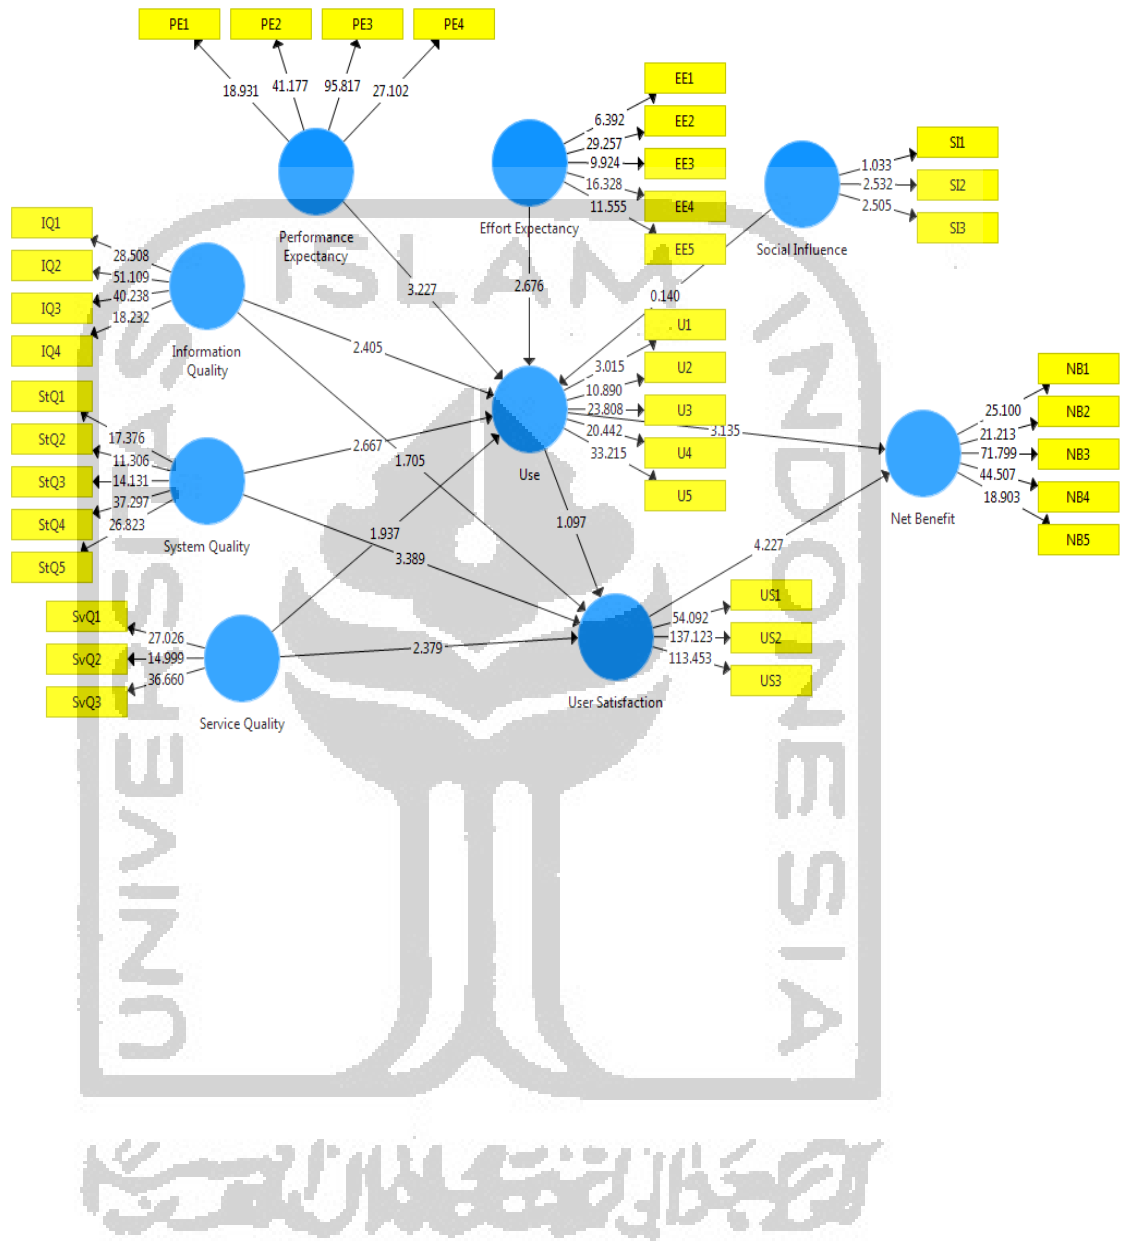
PE1
PE2
PE3
PE4
18.931
41.177
95.817
27.102
Performance Expectancy
EE1
EE2
EE3
EE4
EE5
6.392
29.257
9.924
16.328
11.555
Effort Expectancy
SI1
SI2
SI3
1.033
2.532
2.505
Social Influence
IQ1
IQ2
IQ3
IQ4
28.508
51.109
40.238
18.232
Information Quality
3.227
2.676
0.140
U1
U2
U3
U4
U5
3.015
10.890
23.808
20.442
33.215
2.405
Use
3.135
StQ1
StQ2
StQ3
StQ4
StQ5
17.376
11.306
14.131
37.297
26.823
System Quality
2.667
1.705
1.097
NB1
NB2
NB3
NB4
NB5
25.100
21.213
71.799
44.507
18.903
Net Benefit
1.937
3.389
4.227
SvQ1
SvQ2
SvQ3
27.026
14.999
36.660
Service Quality
2.379
US1
US2
US3
54.092
137.123
113.453
User Satisfaction
UNIVERSITAS ISLAM INDONESIA